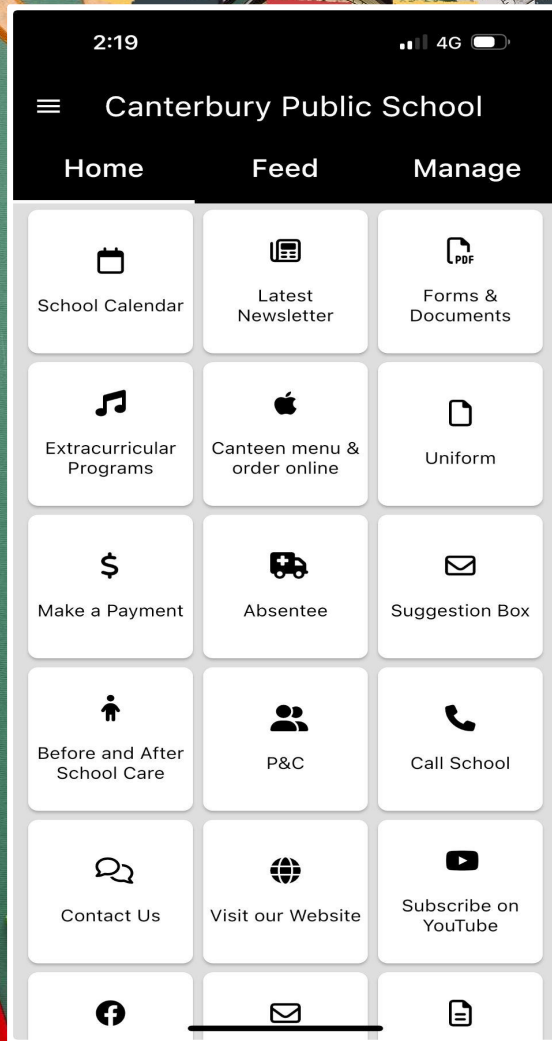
2:19

4G

Canterbury Public School

Home

Feed

Manage

School Calendar

Latest Newsletter

PDF

Forms & Documents

Extracurricular Programs

Canteen menu & order online

Uniform

$

Make a Payment

Absentee

Suggestion Box

Before and After School Care

P&C

Call School

Contact Us

Visit our Website

Subscribe on YouTube